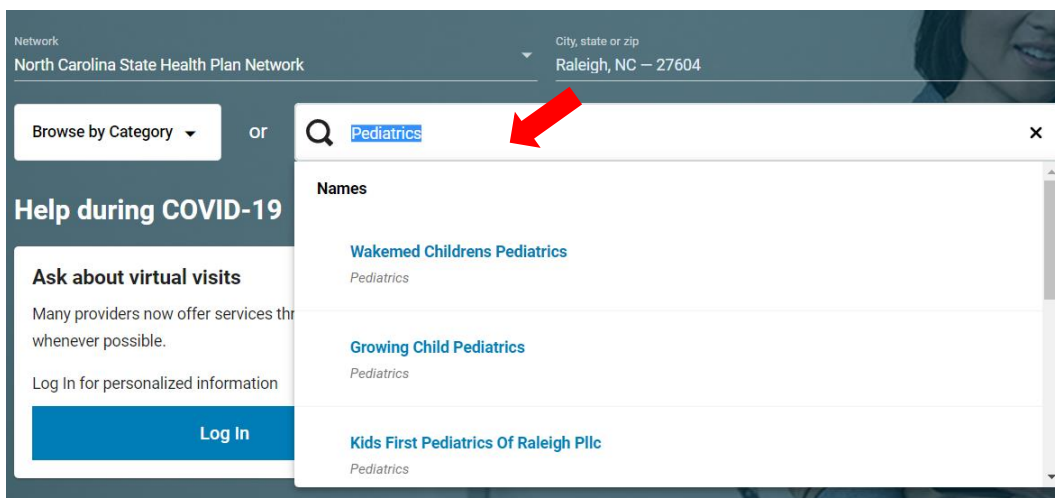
Network
North Carolina State Health Plan Network

City, state or zip
Raleigh, NC — 27604

Browse by Category

or

Pediatrics

×

Names

Wakemed Childrens Pediatrics
Pediatrics

Growing Child Pediatrics
Pediatrics

Kids First Pediatrics Of Raleigh Pllc
Pediatrics

Help during COVID-19

Ask about virtual visits

Many providers now offer services thr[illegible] whenever possible.

Log In for personalized information

Log In